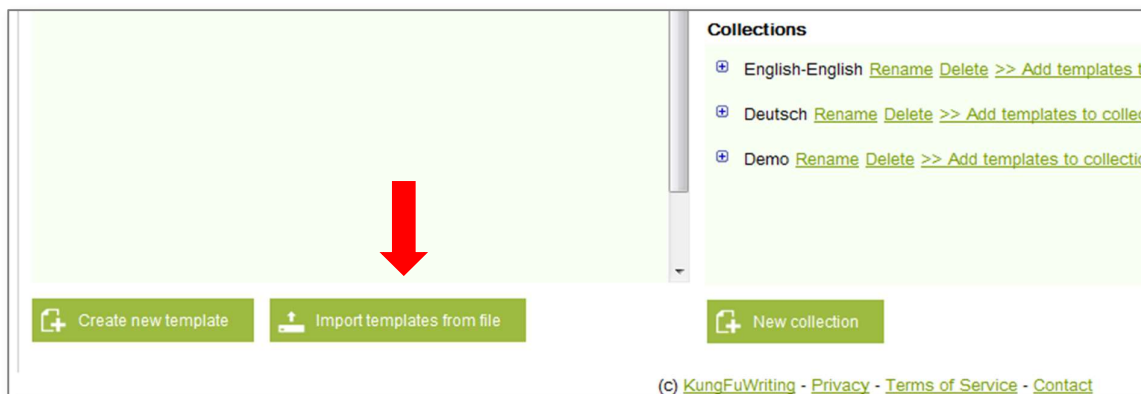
Collections

English-English Rename Delete >> Add templates t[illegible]

Deutsch Rename Delete >> Add templates to colle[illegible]

Demo Rename Delete >> Add templates to collecti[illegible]

Create new template

Import templates from file

New collection

(c) KungFuWriting - Privacy - Terms of Service - Contact